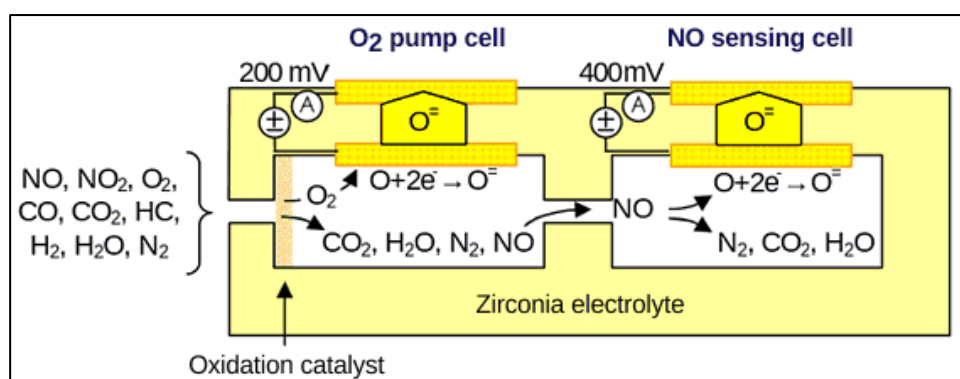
$O_2$ pump cell

NO sensing cell

200 mV

400mV

±

A

$O^=$

±

A

$O^=$

NO, $NO_2$, $O_2$, CO, $CO_2$, HC, $H_2$, $H_2O$, $N_2$

$-O_2$

$O+2e^- \rightarrow O^=$

$CO_2$, $H_2O$, $N_2$, NO

NO

$O+2e^- \rightarrow O^=$

$N_2$, $CO_2$, $H_2O$

Zirconia electrolyte

Oxidation catalyst